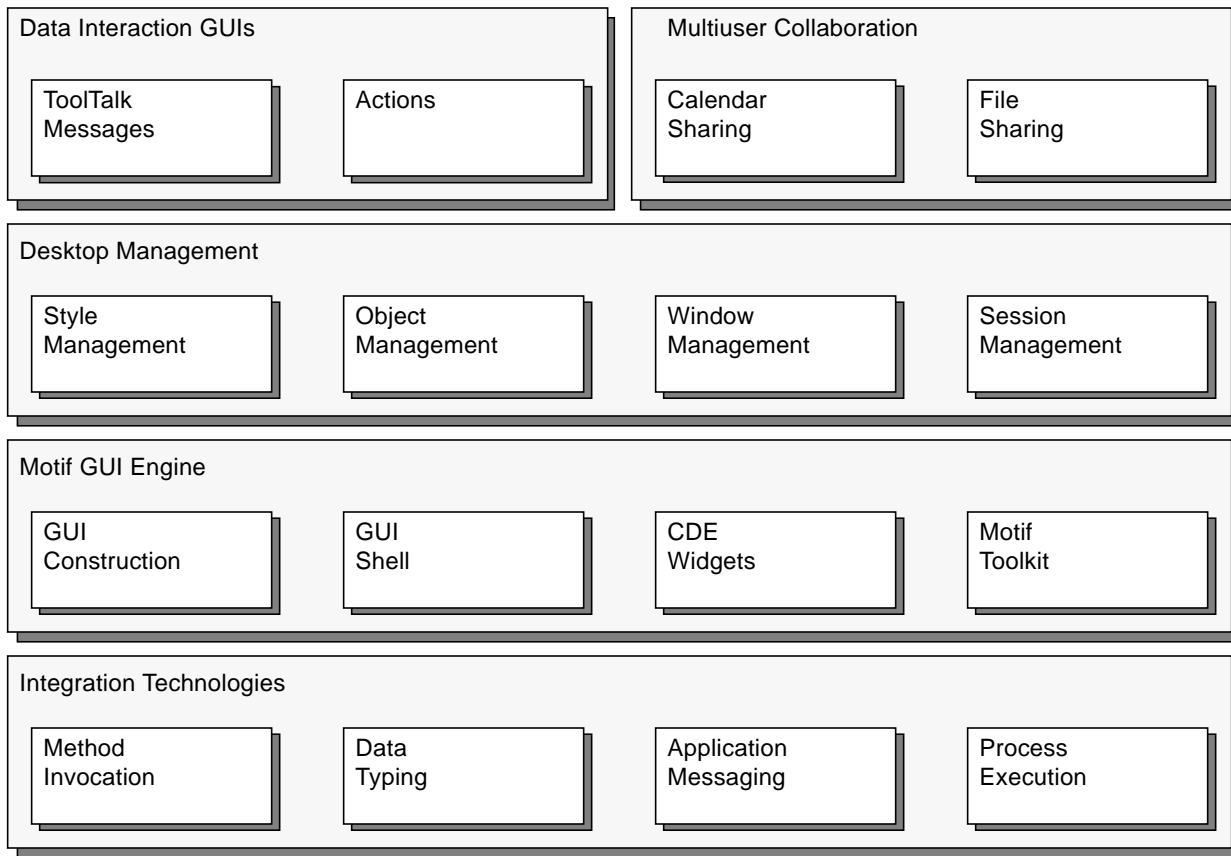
Data Interaction GUIs

ToolTalk Messages

Actions

Multiuser Collaboration

Calendar Sharing

File Sharing

Desktop Management

Style Management

Object Management

Window Management

Session Management

Motif GUI Engine

GUI Construction

GUI Shell

CDE Widgets

Motif Toolkit

Integration Technologies

Method Invocation

Data Typing

Application Messaging

Process Execution